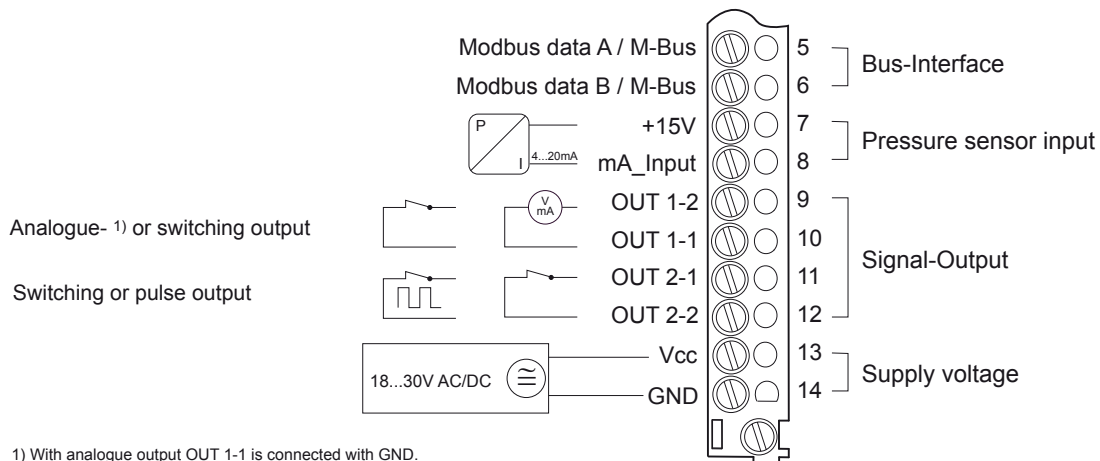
Modbus data A / M-Bus
Modbus data B / M-Bus
P
I
4...20mA
+15V
mA_Input
V
mA
OUT 1-2
OUT 1-1
OUT 2-1
OUT 2-2
Vcc
GND
18...30V AC/DC
5
6
7
8
9
10
11
12
13
14
Bus-Interface
Pressure sensor input
Signal-Output
Supply voltage

Analogue- 1) or switching output

Switching or pulse output

1) With analogue output OUT 1-1 is connected with GND.